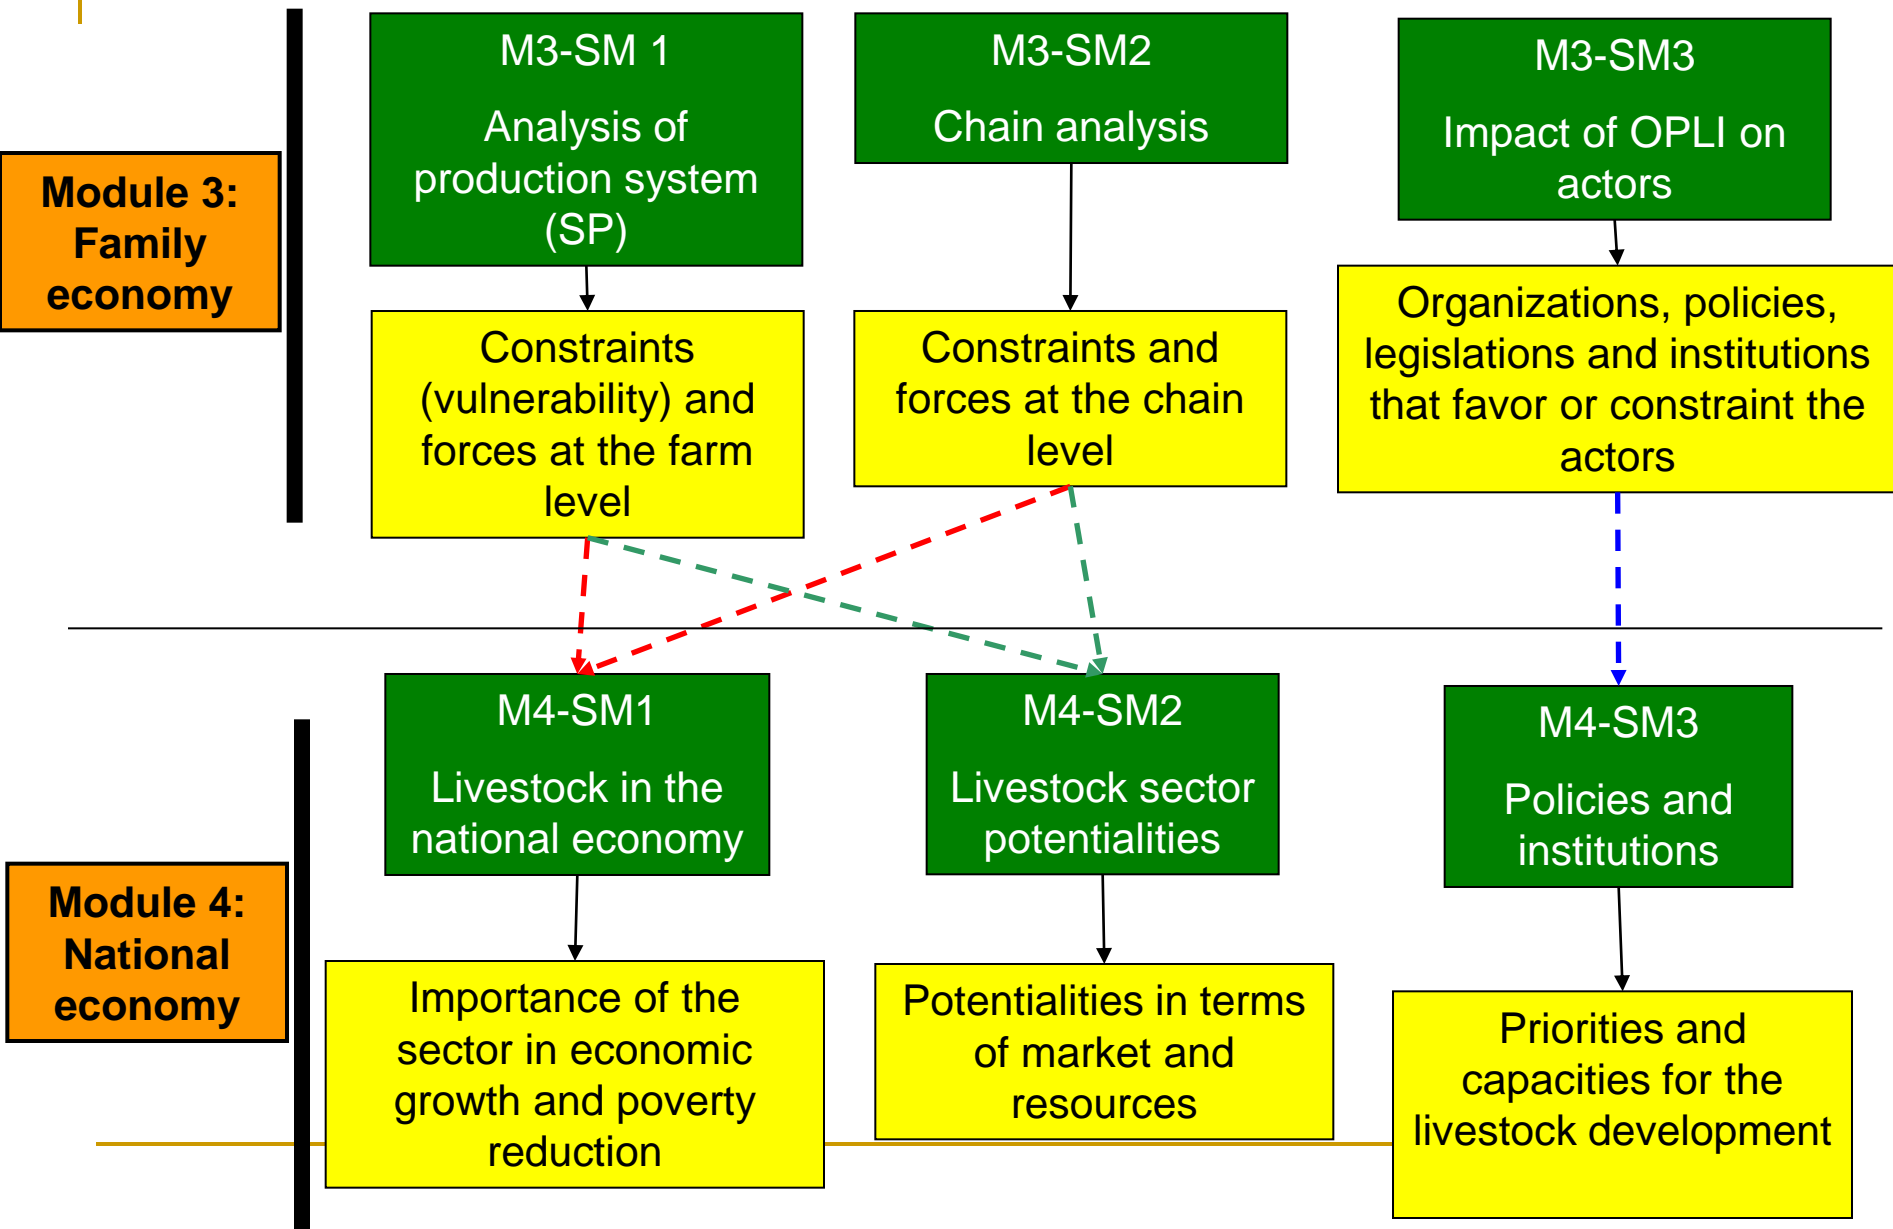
Module 3: Family economy

M3-SM 1

Analysis of production system (SP)

M3-SM2

Chain analysis

M3-SM3

Impact of OPLI on actors

Constraints (vulnerability) and forces at the farm level

Constraints and forces at the chain level

Organizations, policies, legislations and institutions that favor or constraint the actors

Module 4: National economy

M4-SM1

Livestock in the national economy

M4-SM2

Livestock sector potentialities

M4-SM3

Policies and institutions

Importance of the sector in economic growth and poverty reduction

Potentialities in terms of market and resources

Priorities and capacities for the livestock development